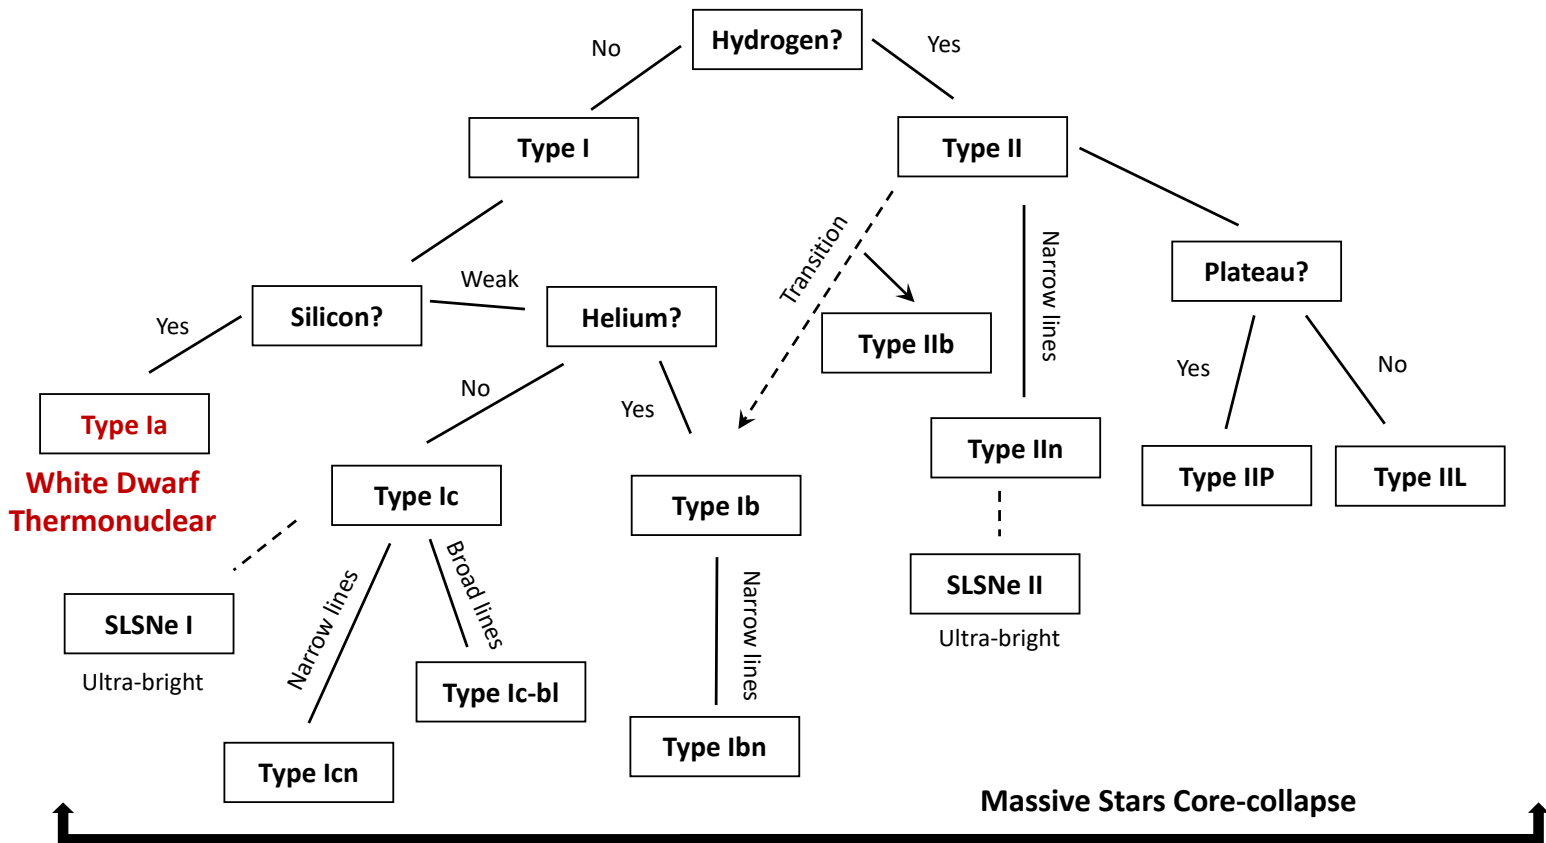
Hydrogen?

No

Yes

Type I

Type II

Weak

Silicon?

Helium?

Yes

Type Ia

White Dwarf Thermonuclear

No

Yes

Type Ic

Type Ib

SLSNe I

Ultra-bright

Narrow lines

Broad lines

Type Ic-bl

Type Icn

Narrow lines

Type Ibn

Transition

Type IIb

Narrow lines

Type IIn

SLSNe II

Ultra-bright

Plateau?

Yes

No

Type IIP

Type IIL

Massive Stars Core-collapse